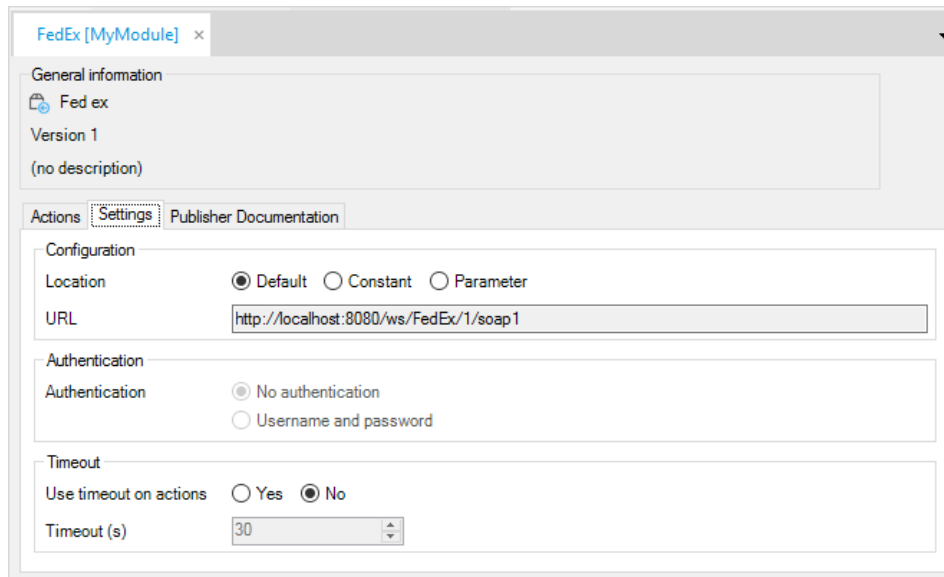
FedEx [MyModule] ×

General information

Fed ex

Version 1

(no description)

Actions | Settings | Publisher Documentation

Configuration

Location ◉ Default ○ Constant ○ Parameter

URL http://localhost:8080/ws/FedEx/1/soap1

Authentication

Authentication ◉ No authentication
○ Username and password

Timeout

Use timeout on actions ○ Yes ◉ No

Timeout (s) 30